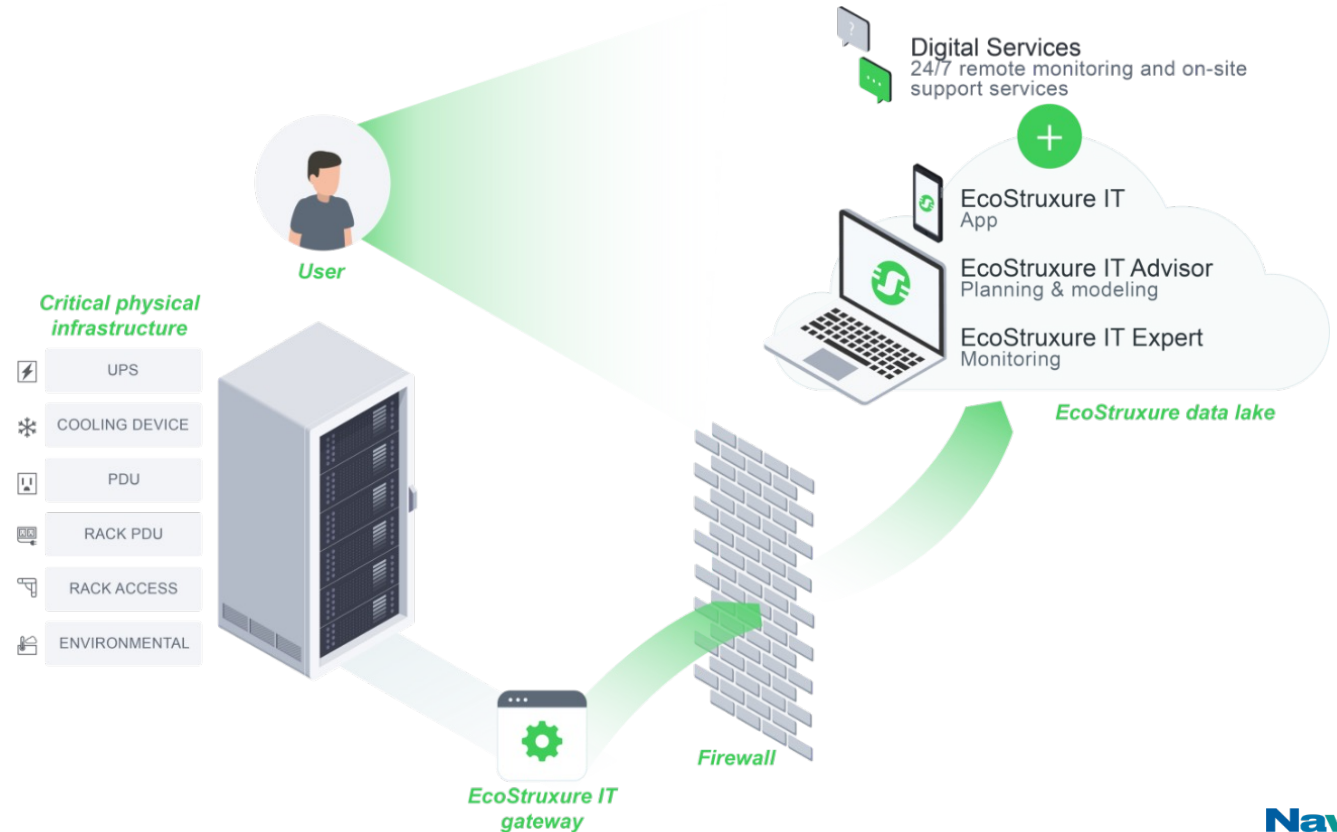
Digital Services
24/7 remote monitoring and on-site support services

EcoStruxure IT
App

EcoStruxure IT Advisor
Planning & modeling

EcoStruxure IT Expert
Monitoring

EcoStruxure data lake

User

Critical physical infrastructure

UPS
COOLING DEVICE
PDU
RACK PDU
RACK ACCESS
ENVIRONMENTAL

Firewall

EcoStruxure IT gateway

Nav